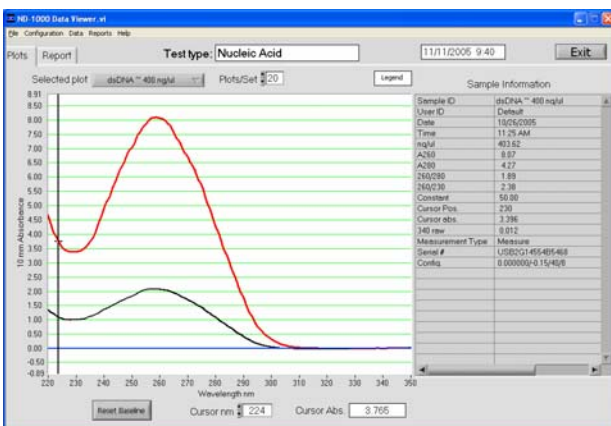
ND-1000 Data Viewer.vi

File Configuration Data Reports Help

Plots Report

Test type: Nucleic Acid

11/11/2005 9:40

Exit

Selected plot dsDNA ~ 400 ng/ul

Plots/Set 20

Legend

Sample Information

| | |
|---|---|
| Sample ID | dsDNA ~ 400 ng/ul |
| User ID | Default |
| Date | 10/26/2005 |
| Time | 11:25 AM |
| ng/ul | 403.62 |
| A260 | 8.07 |
| A280 | 4.27 |
| 260/280 | 1.89 |
| 260/230 | 2.38 |
| Constant | 50.00 |
| Cursor Pos. | 230 |
| Cursor abs. | 3.396 |
| 340 raw | 0.012 |
| Measurement Type | Measure |
| Serial # | USB2G14554B5468 |
| Config. | 0.000000/-0.15/40/8 |

8.91
8.50
8.00
7.50
7.00
6.50
6.00
5.50
5.00
4.50
4.00
3.50
3.00
2.50
2.00
1.50
1.00
0.50
0.00
-0.50
-0.89

10 mm Absorbance

220 230 240 250 260 270 280 290 300 310 320 330 340 350

Wavelength nm

Reset Baseline

Cursor nm 224

Cursor Abs. 3.765